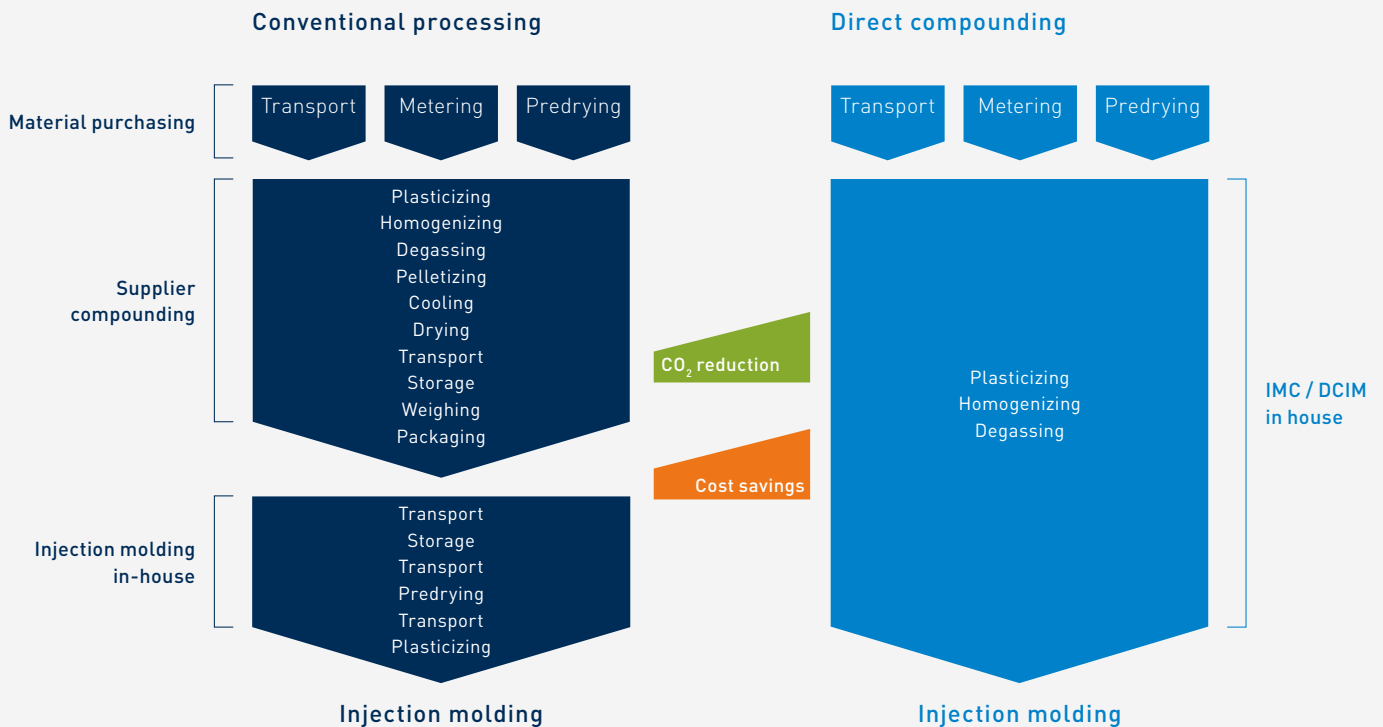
Conventional processing

Direct compounding

Material purchasing

Transport

Metering

Predrying

Transport

Metering

Predrying

Supplier compounding

Plasticizing
Homogenizing
Degassing
Pelletizing
Cooling
Drying
Transport
Storage
Weighing
Packaging

$CO_2$ reduction

Cost savings

Plasticizing
Homogenizing
Degassing

IMC / DCIM in house

Injection molding in-house

Transport
Storage
Transport
Predrying
Transport
Plasticizing

Injection molding

Injection molding